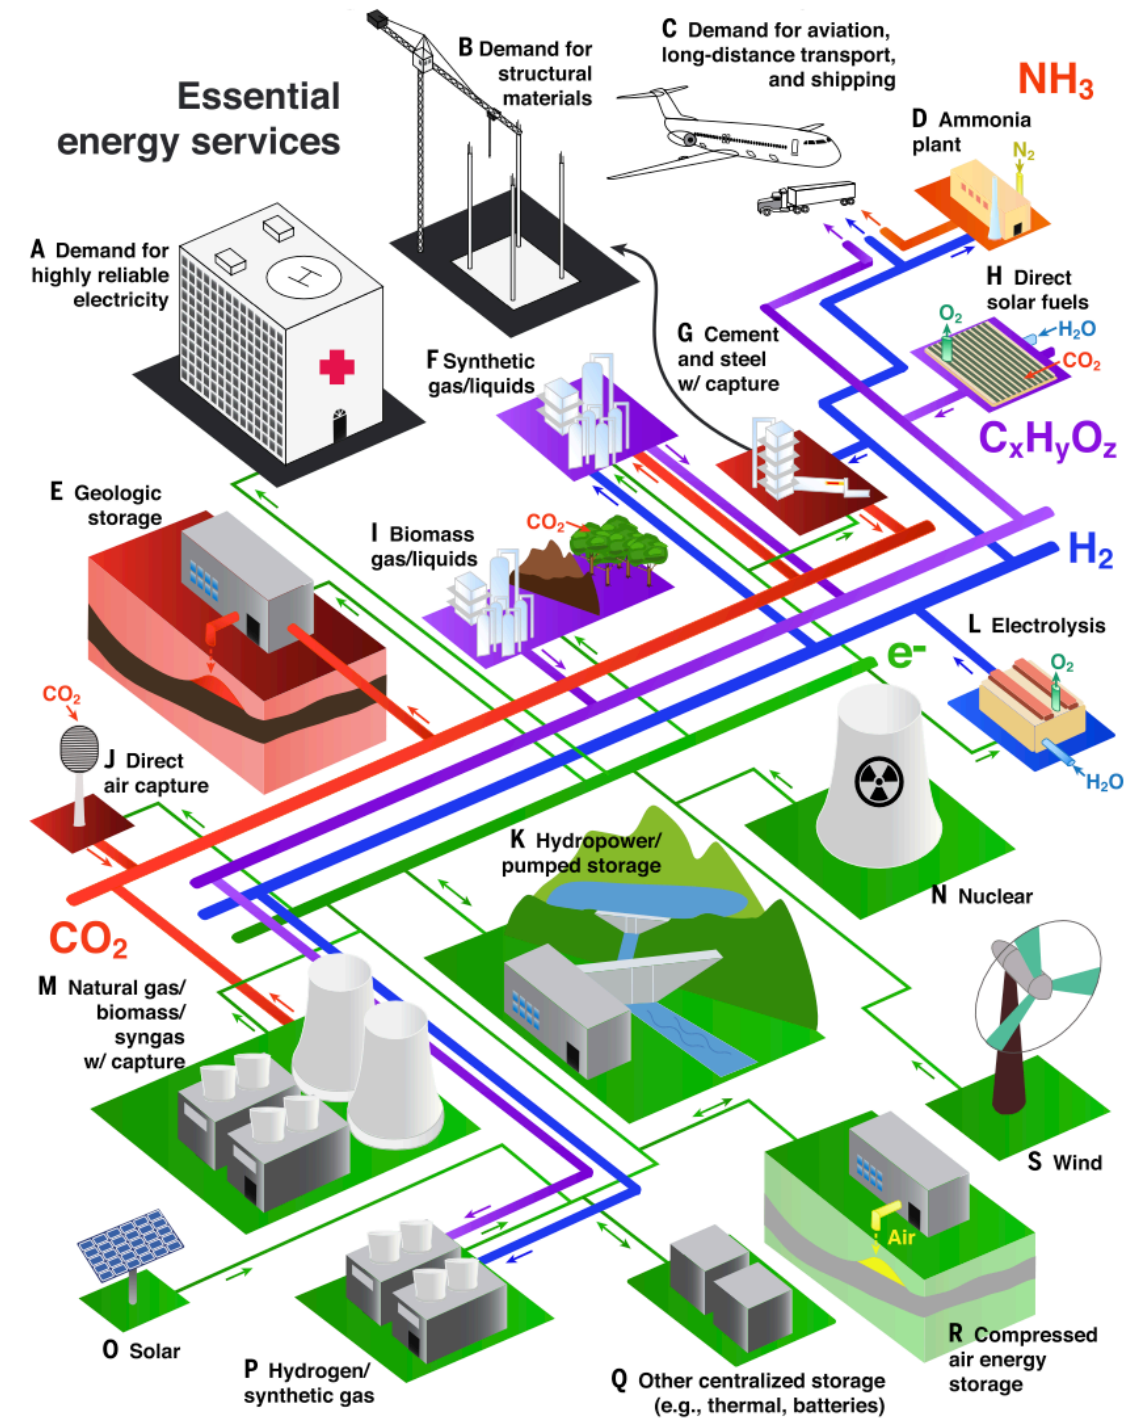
Essential energy services

A Demand for highly reliable electricity

B Demand for structural materials

C Demand for aviation, long-distance transport, and shipping

$NH_3$

D Ammonia plant

$N_2$

H Direct solar fuels

$O_2$

$H_2O$

$CO_2$

$C_xH_yO_z$

F Synthetic gas/liquids

G Cement and steel w/ capture

E Geologic storage

I Biomass gas/liquids

$CO_2$

$H_2$

L Electrolysis

$O_2$

$H_2O$

e-

$CO_2$

J Direct air capture

K Hydropower/ pumped storage

N Nuclear

$CO_2$

M Natural gas/ biomass/ syngas w/ capture

S Wind

Air

O Solar

P Hydrogen/ synthetic gas

Q Other centralized storage (e.g., thermal, batteries)

R Compressed air energy storage